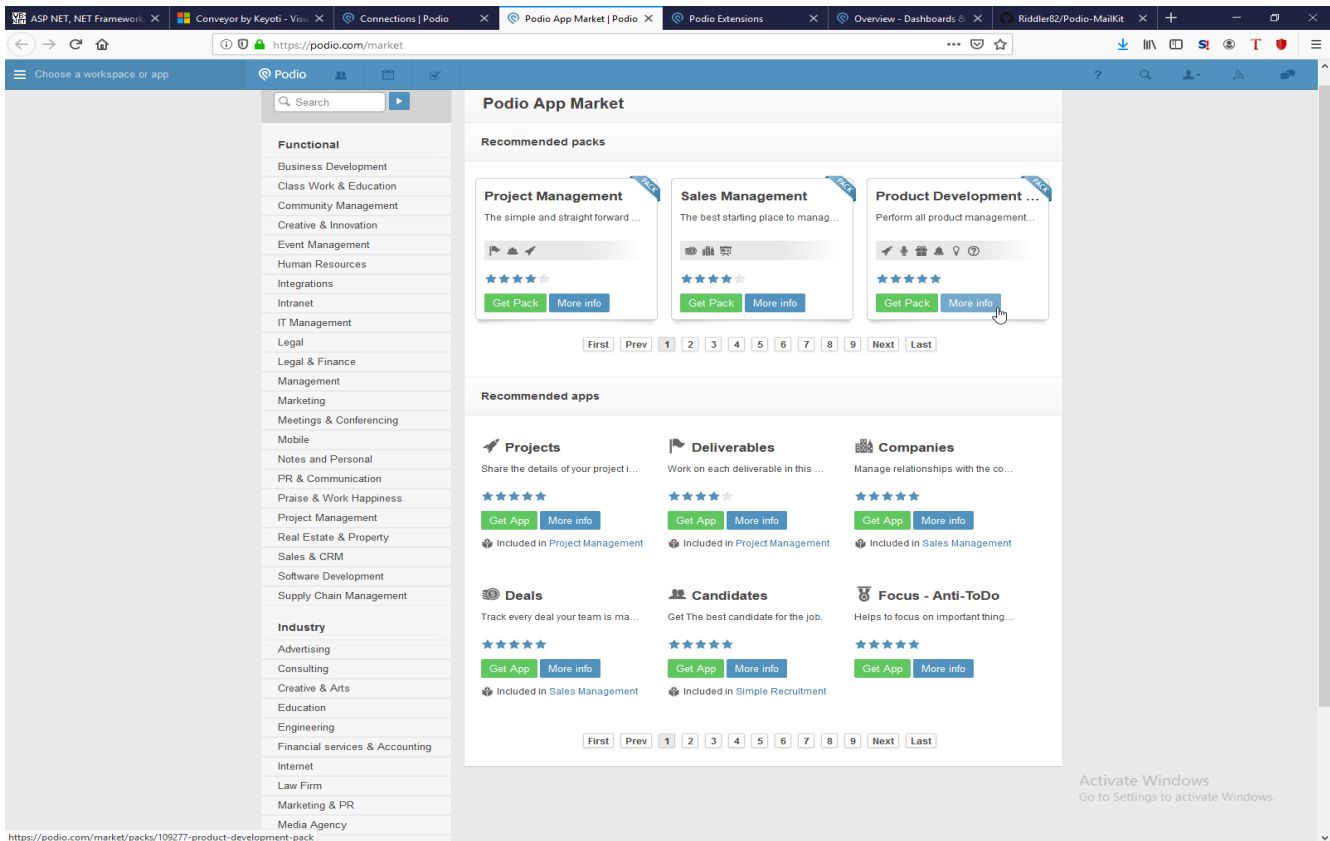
ASP NET, NET Framework | Conveyor by Keyoti - Visu | Connections | Podio | Podio App Market | Podio | Podio Extensions | Overview - Dashboards & | Riddler82/Podio-MailKit

https://podio.com/market

Choose a workspace or app
Podio

Search

Functional
Business Development
Class Work & Education
Community Management
Creative & Innovation
Event Management
Human Resources
Integrations
Intranet
IT Management
Legal
Legal & Finance
Management
Marketing
Meetings & Conferencing
Mobile
Notes and Personal
PR & Communication
Praise & Work Happiness
Project Management
Real Estate & Property
Sales & CRM
Software Development
Supply Chain Management

Industry
Advertising
Consulting
Creative & Arts
Education
Engineering
Financial services & Accounting
Internet
Law Firm
Marketing & PR
Media Agency

Podio App Market

Recommended packs

PACK
Project Management
The simple and straight forward ...
Get Pack More info

PACK
Sales Management
The best starting place to manag...
Get Pack More info

PACK
Product Development ...
Perform all product management...
Get Pack More info

First Prev 1 2 3 4 5 6 7 8 9 Next Last

Recommended apps

Projects
Share the details of your project i...
Get App More info
Included in Project Management

Deliverables
Work on each deliverable in this ...
Get App More info
Included in Project Management

Companies
Manage relationships with the co...
Get App More info
Included in Sales Management

Deals
Track every deal your team is ma...
Get App More info
Included in Sales Management

Candidates
Get The best candidate for the job.
Get App More info
Included in Simple Recruitment

Focus - Anti-ToDo
Helps to focus on important thing...
Get App More info

First Prev 1 2 3 4 5 6 7 8 9 Next Last

Activate Windows
Go to Settings to activate Windows.

https://podio.com/market/packs/109277-product-development-pack